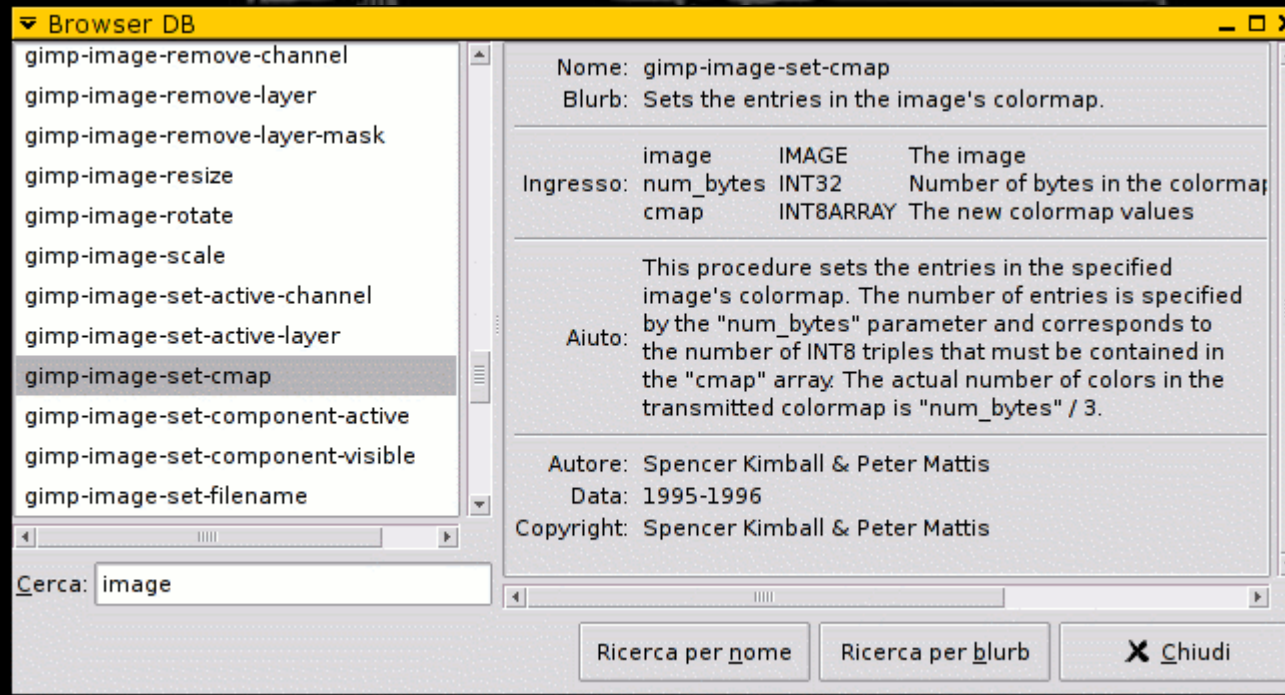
Browser DB

gimp-image-remove-channel
gimp-image-remove-layer
gimp-image-remove-layer-mask
gimp-image-resize
gimp-image-rotate
gimp-image-scale
gimp-image-set-active-channel
gimp-image-set-active-layer
gimp-image-set-cmap
gimp-image-set-component-active
gimp-image-set-component-visible
gimp-image-set-filename

Cerca: image

Nome: gimp-image-set-cmap
Blurb: Sets the entries in the image's colormap.

| | | | |
|---|---|---|---|
| Ingresso: | image | IMAGE | The image |
| | num_bytes | INT32 | Number of bytes in the colorma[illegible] |
| | cmap | INT8ARRAY | The new colormap values |

Aiuto: This procedure sets the entries in the specified image's colormap. The number of entries is specified by the "num_bytes" parameter and corresponds to the number of INT8 triples that must be contained in the "cmap" array. The actual number of colors in the transmitted colormap is "num_bytes" / 3.

Autore: Spencer Kimball & Peter Mattis
Data: 1995-1996
Copyright: Spencer Kimball & Peter Mattis

Ricerca per nome
Ricerca per blurb
Chiudi